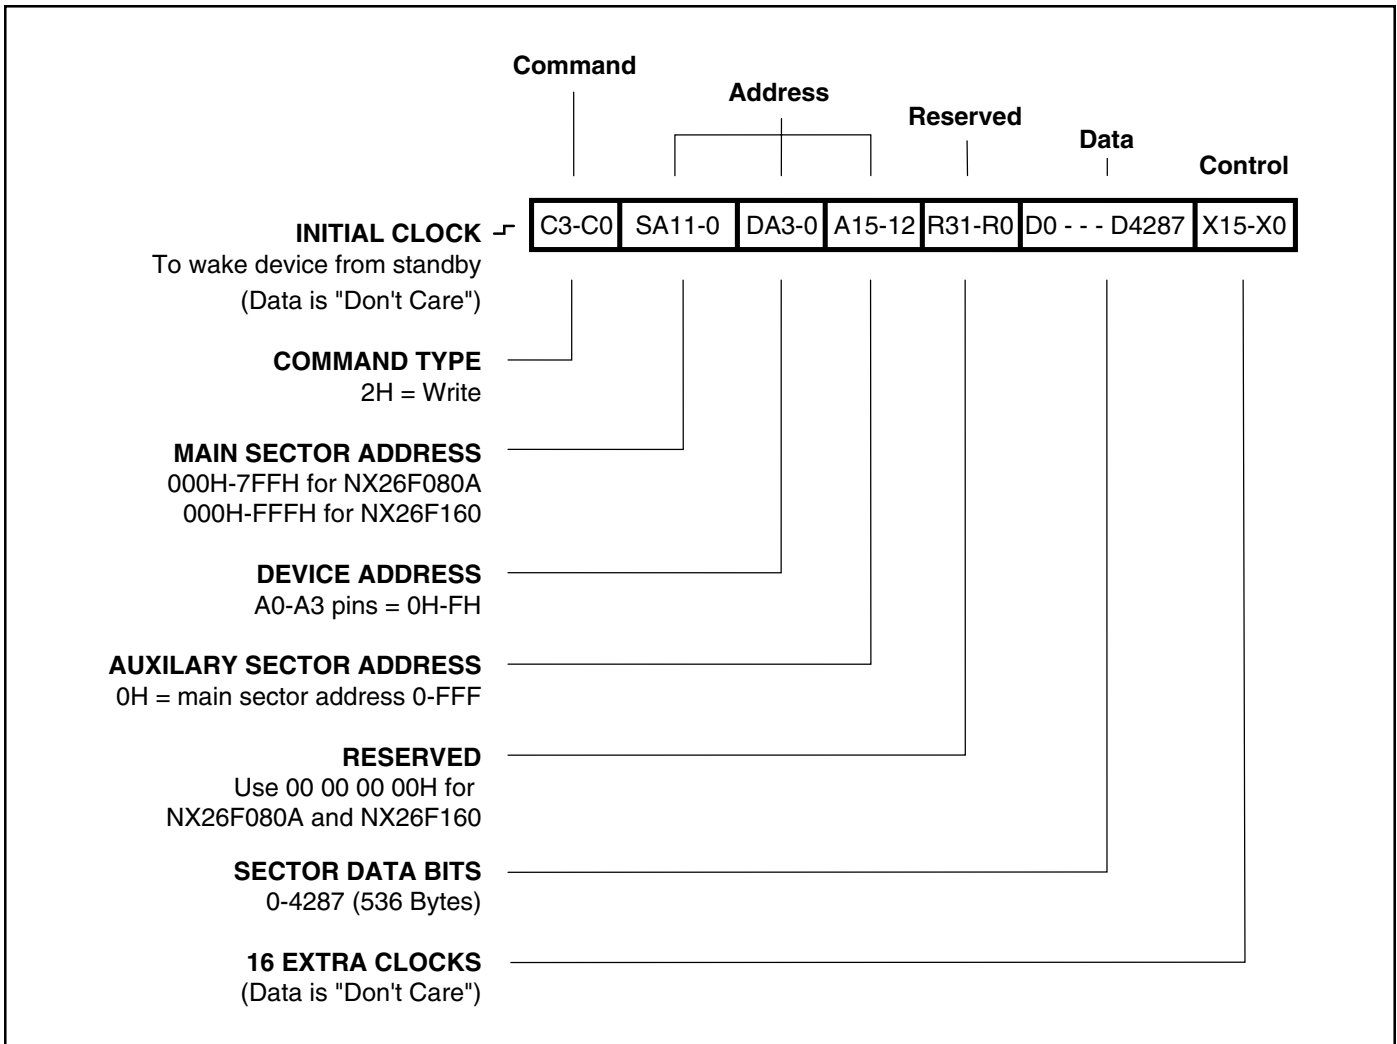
Command

Address

Reserved

Data

Control

| C3-C0 | SA11-0 | DA3-0 | A15-12 | R31-R0 | D0 - - - D4287 | X15-X0 |
|---|---|---|---|---|---|---|

INITIAL CLOCK
To wake device from standby
(Data is "Don't Care")

COMMAND TYPE
2H = Write

MAIN SECTOR ADDRESS
000H-7FFH for NX26F080A
000H-FFFH for NX26F160

DEVICE ADDRESS
A0-A3 pins = 0H-FH

AUXILARY SECTOR ADDRESS
0H = main sector address 0-FFF

RESERVED
Use 00 00 00 00H for
NX26F080A and NX26F160

SECTOR DATA BITS
0-4287 (536 Bytes)

16 EXTRA CLOCKS
(Data is "Don't Care")